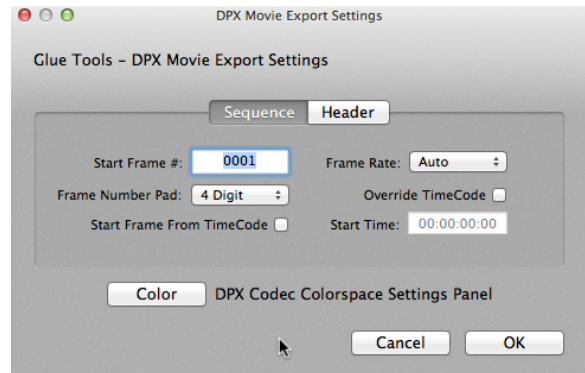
DPX Movie Export Settings

Glue Tools - DPX Movie Export Settings

Sequence Header

Start Frame #: 0001

Frame Rate: Auto

Frame Number Pad: 4 Digit

Override TimeCode

Start Frame From TimeCode

Start Time: 00:00:00:00

Color DPX Codec Colorspace Settings Panel

Cancel OK